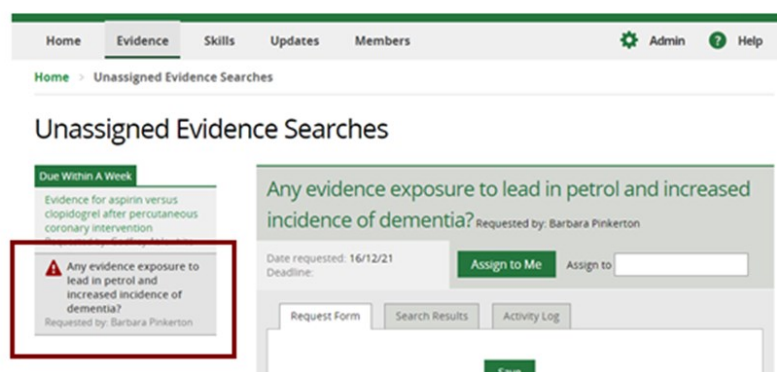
Home Evidence Skills Updates Members

Admin Help

Home > Unassigned Evidence Searches

Unassigned Evidence Searches

Due Within A Week

Evidence for aspirin versus clopidogrel after percutaneous coronary intervention

Requested by: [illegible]

Any evidence exposure to lead in petrol and increased incidence of dementia?

Requested by: Barbara Pinkerton

Any evidence exposure to lead in petrol and increased incidence of dementia? Requested by: Barbara Pinkerton

Date requested: 16/12/21

Deadline:

Assign to Me

Assign to

Request Form

Search Results

Activity Log

Save